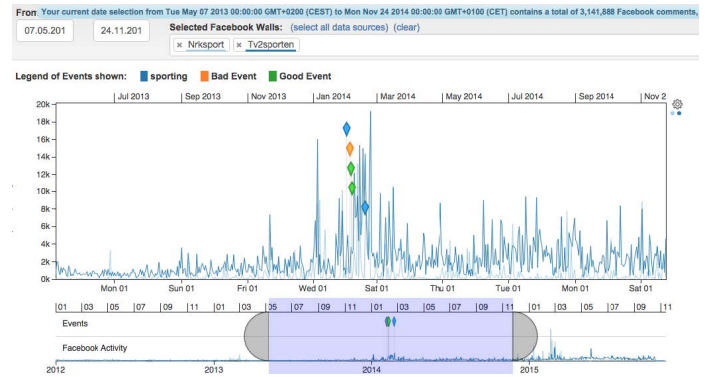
From Your current date selection from Tue May 07 2013 00:00:00 GMT+0200 (CEST) to Mon Nov 24 2014 00:00:00 GMT+0100 (CET) contains a total of 3,141,888 Facebook comments,

07.05.201 24.11.201

Selected Facebook Walls: (select all data sources) (clear)

× Nrksport × Tv2sporten

Legend of Events shown: sporting Bad Event Good Event

Jul 2013 Sep 2013 Nov 2013 Jan 2014 Mar 2014 May 2014 Jul 2014 Sep 2014 Nov 2

20k
18k
16k
14k
12k
10k
8k
6k
4k
2k
0k

Mon 01 Sun 01 Fri 01 Wed 01 Sat 01 Thu 01 Tue 01 Mon 01 Sat 01

01 03 05 07 09 11 01 03 05 07 09 11 01 03 05 07 09 11 01 03 05 07 09 11 01 03 05 07 09 11

Events

Facebook Activity

2012 2013 2014 2015